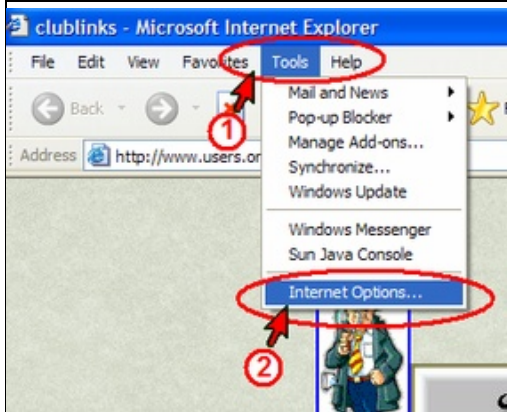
clublinks - Microsoft Internet Explorer

File Edit View Favorites Tools Help

Back

Address http://www.users.or

Mail and News
Pop-up Blocker
Manage Add-ons...
Synchronize...
Windows Update

Windows Messenger
Sun Java Console

Internet Options...

1

2